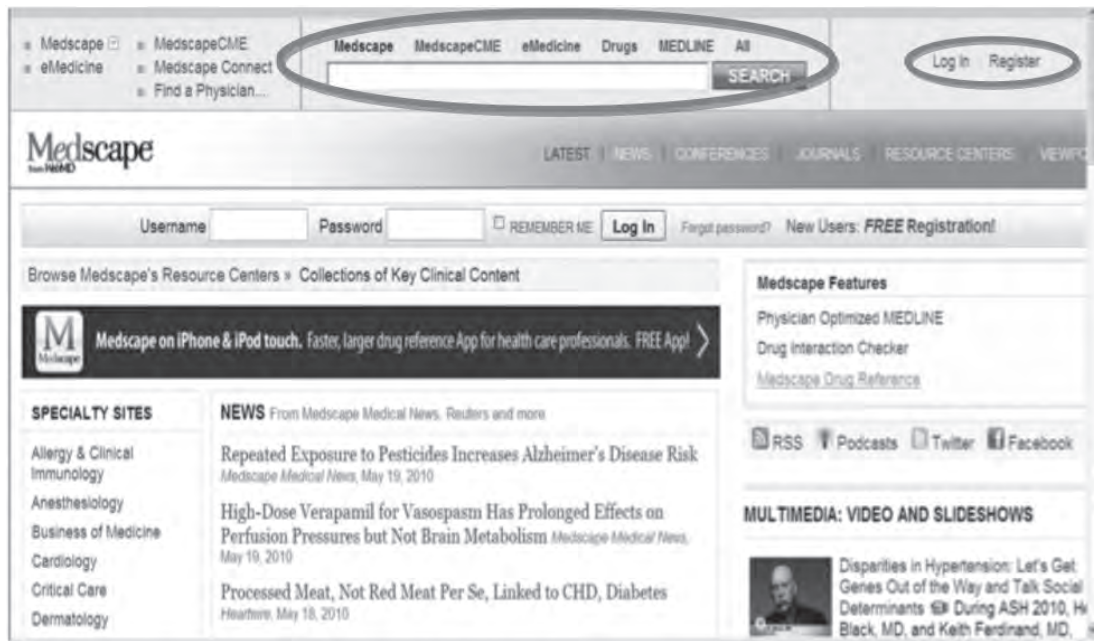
Medscape
eMedicine
MedscapeCME
Medscape Connect
Find a Physician...

Medscape MedscapeCME eMedicine Drugs MEDLINE All

SEARCH

Log In Register

Medscape
from WebMD

LATEST | NEWS | CONFERENCES | JOURNALS | RESOURCE CENTERS | VIEWPO

Username Password REMEMBER ME Log In Forgot password? New Users: FREE Registration!

Browse Medscape's Resource Centers » Collections of Key Clinical Content

M Medscape

Medscape on iPhone & iPod touch. Faster, larger drug reference App for health care professionals. FREE App!

SPECIALTY SITES

Allergy & Clinical Immunology
Anesthesiology
Business of Medicine
Cardiology
Critical Care
Dermatology

NEWS From Medscape Medical News, Reuters and more

Repeated Exposure to Pesticides Increases Alzheimer's Disease Risk
Medscape Medical News, May 19, 2010

High-Dose Verapamil for Vasospasm Has Prolonged Effects on Perfusion Pressures but Not Brain Metabolism Medscape Medical News, May 19, 2010

Processed Meat, Not Red Meat Per Se, Linked to CHD, Diabetes
Heartwire, May 18, 2010

Medscape Features

Physician Optimized MEDLINE
Drug Interaction Checker
Medscape Drug Reference

RSS Podcasts Twitter Facebook

MULTIMEDIA: VIDEO AND SLIDESHOWS

Disparities in Hypertension: Let's Get Genes Out of the Way and Talk Social Determinants During ASH 2010, H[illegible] Black, MD, and Keith Ferdinand, MD,